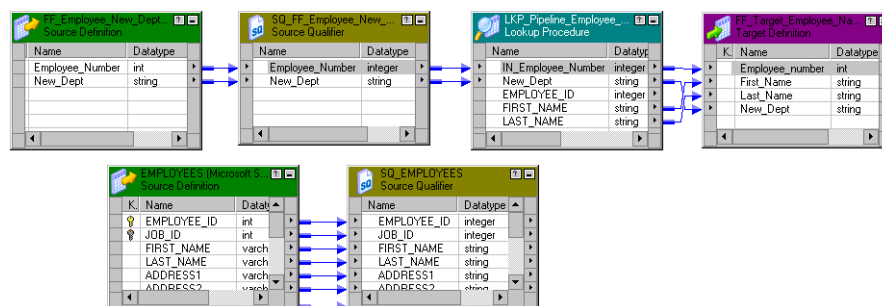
FF_Employee_New_Dept...
Source Definition

| Name | Datatype |
|---|---|
| Employee_Number | int |
| New_Dept | string |

SQ_FF_Employee_New_...
Source Qualifier

| Name | Datatype |
|---|---|
| Employee_Number | integer |
| New_Dept | string |

LKP_Pipeline_Employee_...
Lookup Procedure

| Name | Datatyp |
|---|---|
| IN_Employee_Number | integer |
| New_Dept | string |
| EMPLOYEE_ID | integer |
| FIRST_NAME | string |
| LAST_NAME | string |

FF_Target_Employee_Na...
Target Definition

| K. | Name | Datatype |
|---|---|---|
| | Employee_number | int |
| | First_Name | string |
| | Last_Name | string |
| | New_Dept | string |

EMPLOYEES (Microsoft S...
Source Definition

| K. | Name | Datatyp |
|---|---|---|
| | EMPLOYEE_ID | int |
| | JOB_ID | int |
| | FIRST_NAME | varch |
| | LAST_NAME | varch |
| | ADDRESS1 | varch |
| | ADDRESS2 | varch |

SQ_EMPLOYEES
Source Qualifier

| Name | Datatype |
|---|---|
| EMPLOYEE_ID | integer |
| JOB_ID | integer |
| FIRST_NAME | string |
| LAST_NAME | string |
| ADDRESS1 | string |
| ADDRESS2 | string |